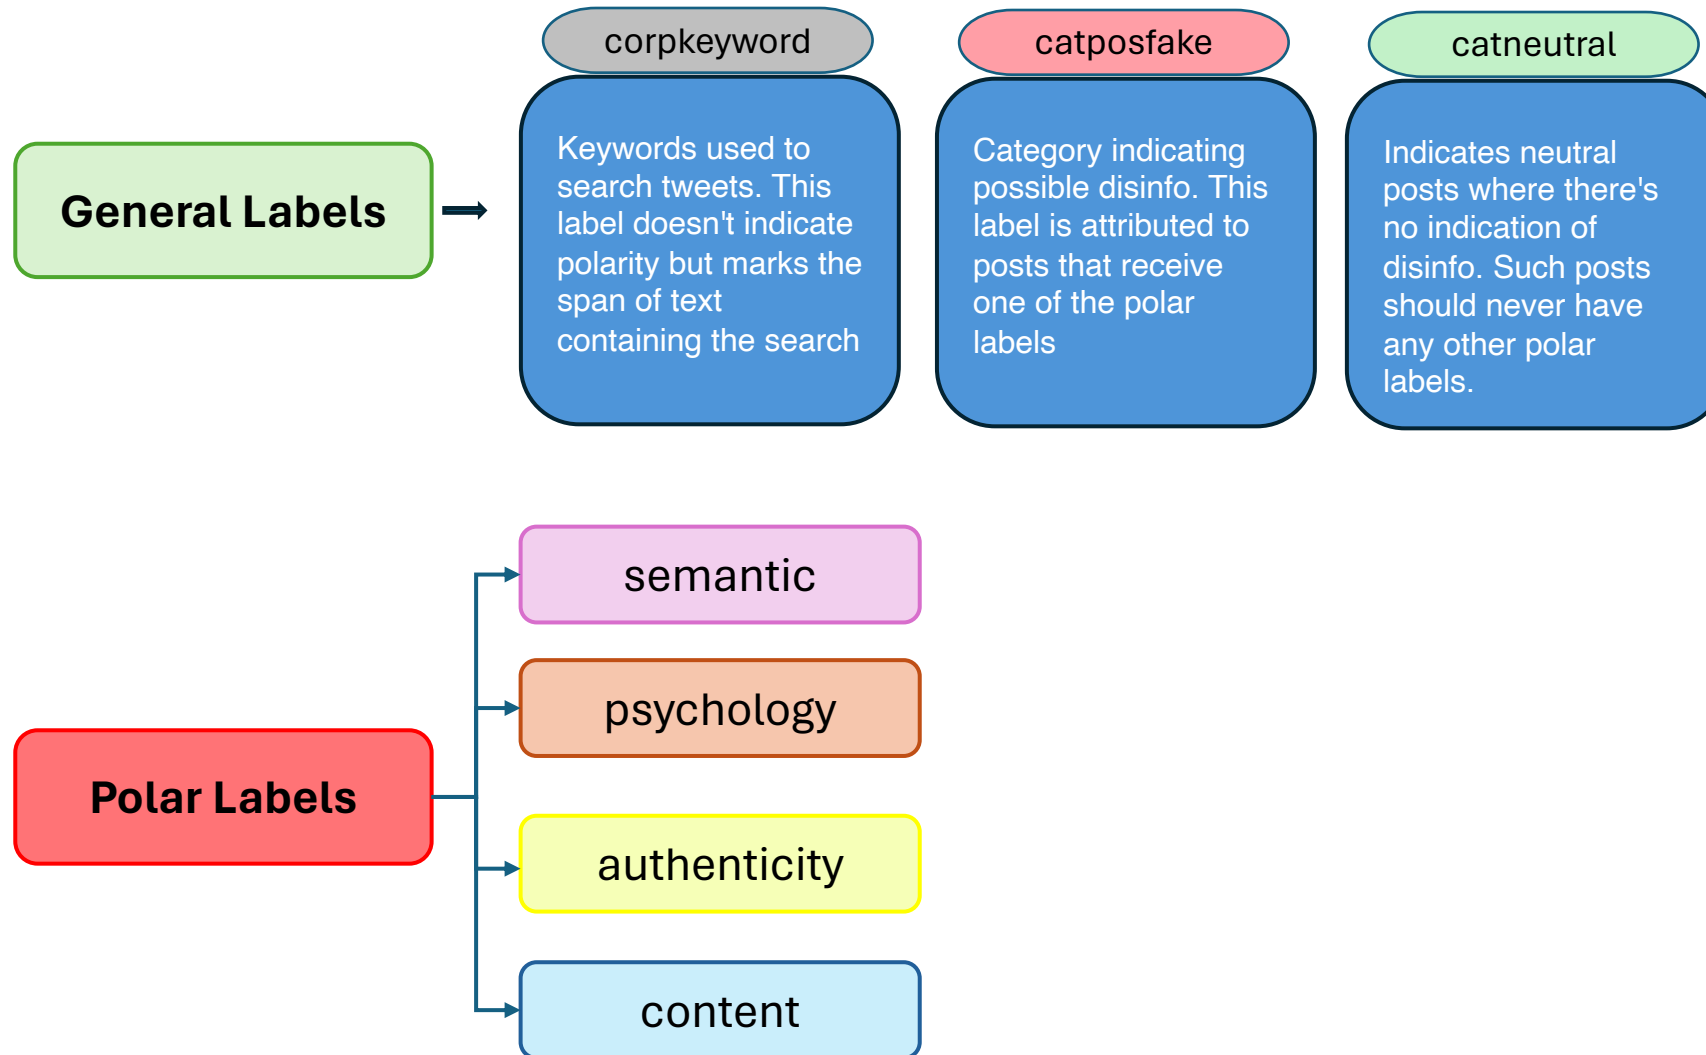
General Labels

corpkeyword

Keywords used to search tweets. This label doesn't indicate polarity but marks the span of text containing the search

catposfake

Category indicating possible disinfo. This label is attributed to posts that receive one of the polar labels

catneutral

Indicates neutral posts where there's no indication of disinfo. Such posts should never have any other polar labels.

Polar Labels

semantic

psychology

authenticity

content